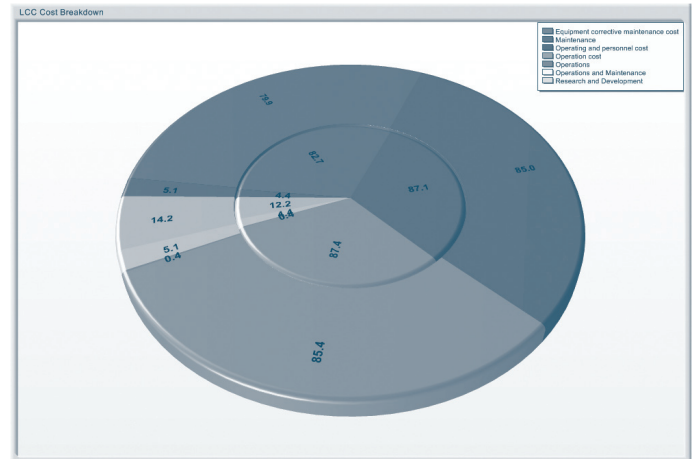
LCC Cost Breakdown

Equipment corrective maintenance cost
Maintenance
Operating and personnel cost
Operation cost
Operations
Operations and Maintenance
Research and Development

79.8
82.7
87.1
85.6
5.1
4.4
14.2
12.2
0.4
0.4
5.1
0.4
87.4
85.4